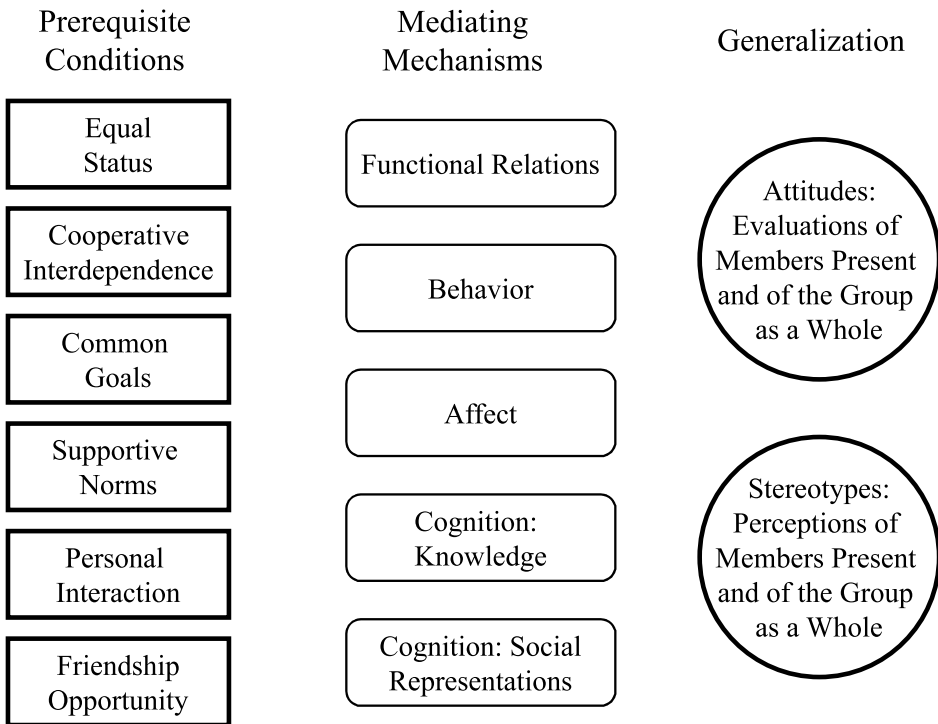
Prerequisite Conditions

Equal Status

Cooperative Interdependence

Common Goals

Supportive Norms

Personal Interaction

Friendship Opportunity

Mediating Mechanisms

Functional Relations

Behavior

Affect

Cognition: Knowledge

Cognition: Social Representations

Generalization

Attitudes: Evaluations of Members Present and of the Group as a Whole

Stereotypes: Perceptions of Members Present and of the Group as a Whole